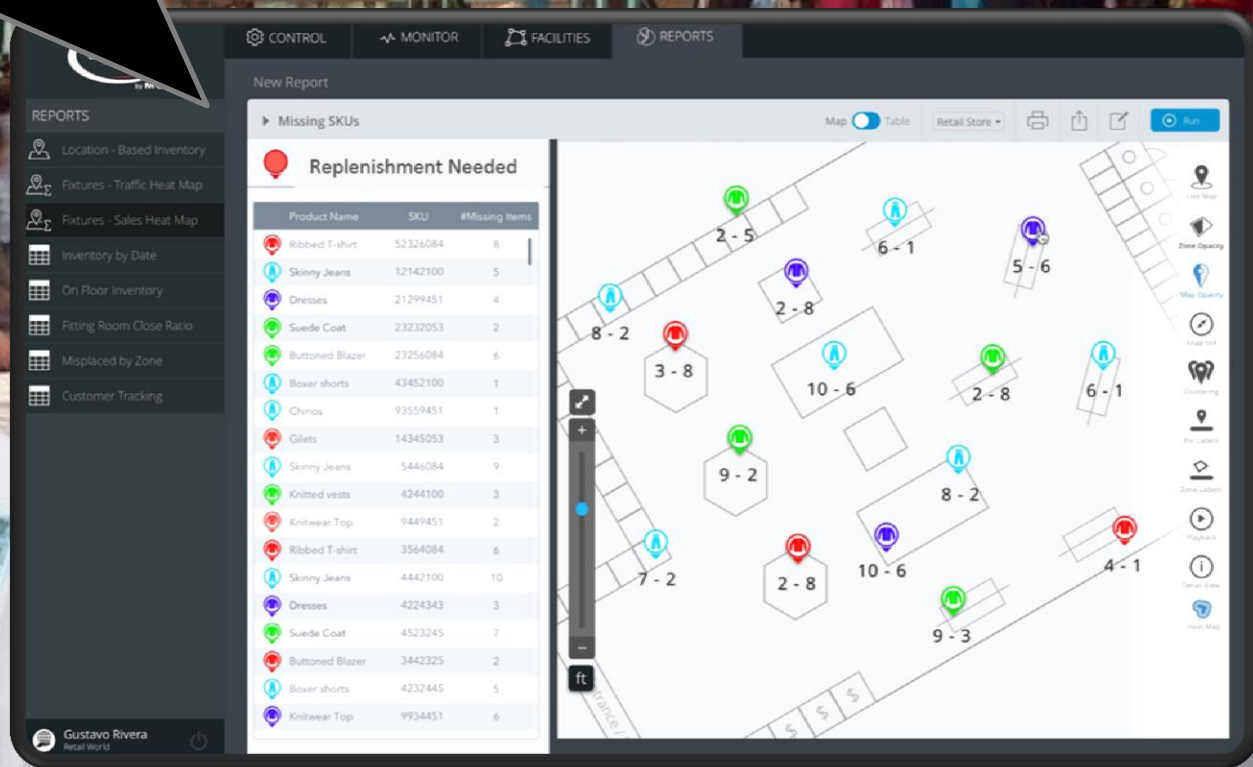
CONTROL MONITOR FACILITIES REPORTS

New Report

REPORTS

Location - Based Inventory
Fixtures - Traffic Heat Map
Fixtures - Sales Heat Map
Inventory by Date
On Floor Inventory
Fitting Room Close Ratio
Misplaced by Zone
Customer Tracking

Gustavo Rivera
Retail World

Missing SKUs

Map Table Retail Store Run

Replenishment Needed

| Product Name | SKU | #Missing Items |
|---|---|---|
| Ribbed T-shirt | 52326084 | 8 |
| Skinny Jeans | 12142100 | 5 |
| Dresses | 21299451 | 4 |
| Suede Coat | 23232053 | 2 |
| Buttoned Blazer | 23256084 | 6 |
| Boxer shorts | 43452100 | 1 |
| Chinos | 93559451 | 1 |
| Gilets | 14345053 | 3 |
| Skinny Jeans | 5446084 | 9 |
| Knitted vests | 4244100 | 3 |
| Knitwear Top | 9449451 | 2 |
| Ribbed T-shirt | 3564084 | 6 |
| Skinny Jeans | 4442100 | 10 |
| Dresses | 4224343 | 3 |
| Suede Coat | 4523245 | 7 |
| Buttoned Blazer | 3442325 | 2 |
| Boxer shorts | 4232445 | 5 |
| Knitwear Top | 9934451 | 6 |

2 - 5
6 - 1
5 - 6
2 - 8
8 - 2
3 - 8
10 - 6
2 - 8
6 - 1
9 - 2
8 - 2
7 - 2
2 - 8
10 - 6
4 - 1
9 - 3

+
−
ft

Live Map
Zone Opacity
Map Opacity
Snap 
Clustering
Pin Labels
Zone Labels
Playback
Detail View
Heat Map